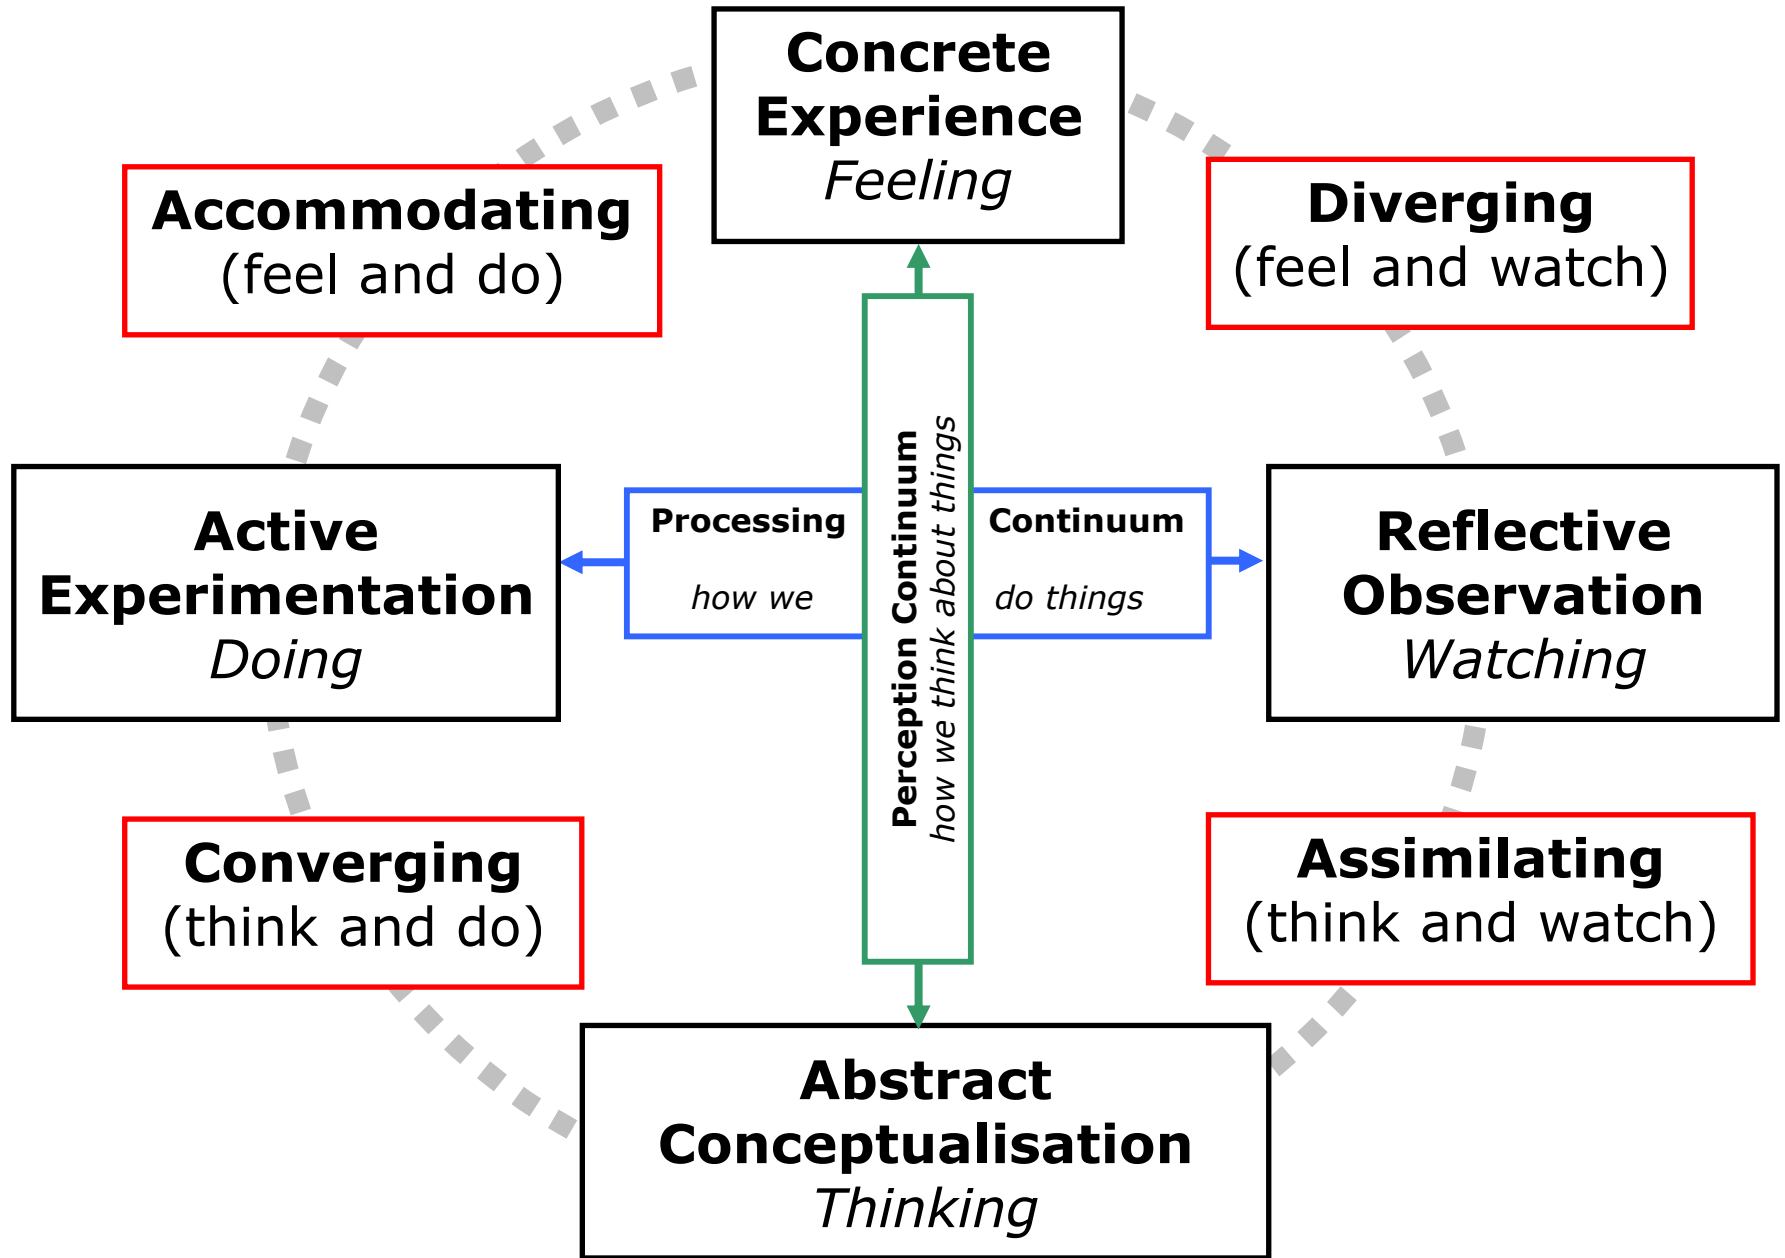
Concrete Experience
Feeling

Accommodating
(feel and do)

Diverging
(feel and watch)

Active Experimentation
Doing

Processing
how we

Perception Continuum
how we think about things

Continuum
do things

Reflective Observation
Watching

Converging
(think and do)

Assimilating
(think and watch)

Abstract Conceptualisation
Thinking